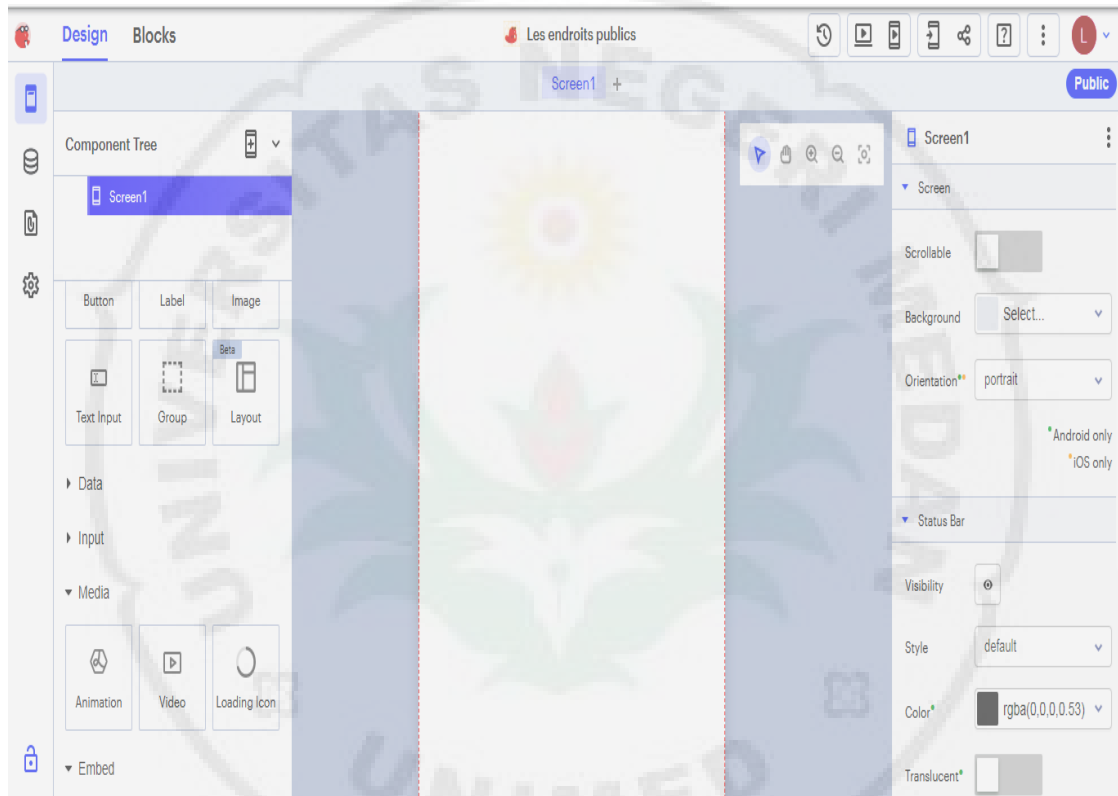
Design Blocks

Les endroits publics

L

Screen1 +

Public

Component Tree

Screen1

Button Label Image

Text Input Group Beta Layout

▸ Data

▸ Input

▾ Media

Animation Video Loading Icon

▾ Embed

Screen1

▾ Screen

Scrollable

Background Select...

Orientation portrait

Android only
iOS only

▾ Status Bar

Visibility

Style default

Color rgba(0,0,0,0.53)

Translucent